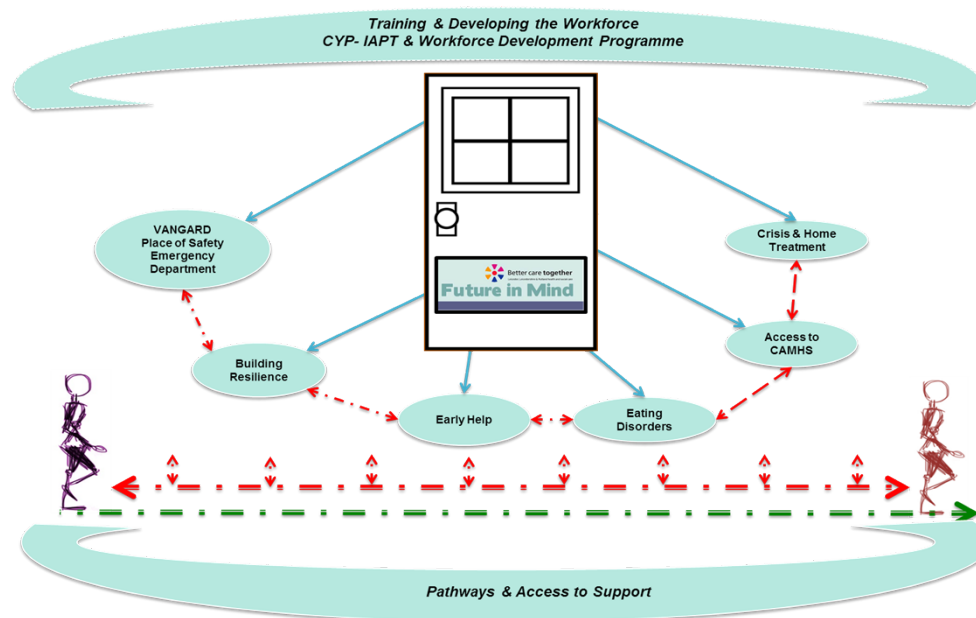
Training & Developing the Workforce
CYP- IAPT & Workforce Development Programme

VANGARD
Place of Safety
Emergency
Department

Better care together

Future in Mind

Crisis & Home
Treatment

Access to
CAMHS

Building
Resilience

Early Help

Eating
Disorders

Pathways & Access to Support